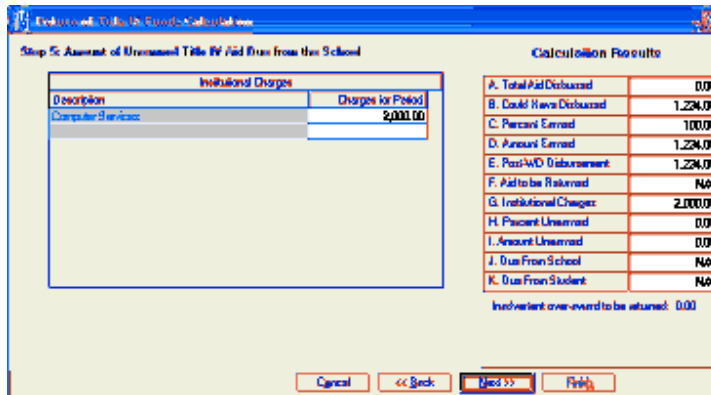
Return of Title IV Funds Calculations

Step 5: Amount of Unearned Title IV Aid Due from the School

Calculation Results

Institutional Charges

| Description | Charges for Period |
|---|---|
| Computer Services | 2,000.00 |
| | |

| | |
|---|---|
| A. Total Aid Disbursed | 0.00 |
| B. Could Have Disbursed | 1,234.00 |
| C. Percent Earned | 100.0 |
| D. Amount Earned | 1,234.00 |
| E. Post-WD Disbursement | 1,234.00 |
| F. Aid to be Returned | N/A |
| G. Institutional Charges | 2,000.00 |
| H. Percent Unearned | 0.00 |
| I. Amount Unearned | 0.00 |
| J. Due From School | N/A |
| K. Due From Student | N/A |

Inadvertent over-award to be returned: 0.00

Cancel | << Back | Next >> | Finish